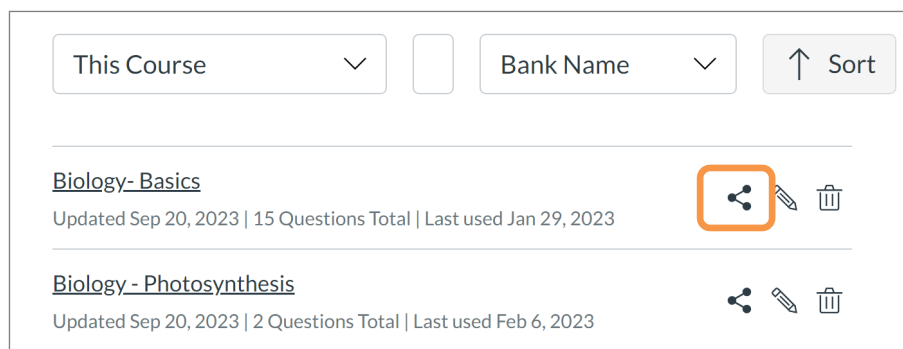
This Course

Bank Name

Sort

Biology- Basics

Updated Sep 20, 2023 | 15 Questions Total | Last used Jan 29, 2023

Biology - Photosynthesis

Updated Sep 20, 2023 | 2 Questions Total | Last used Feb 6, 2023